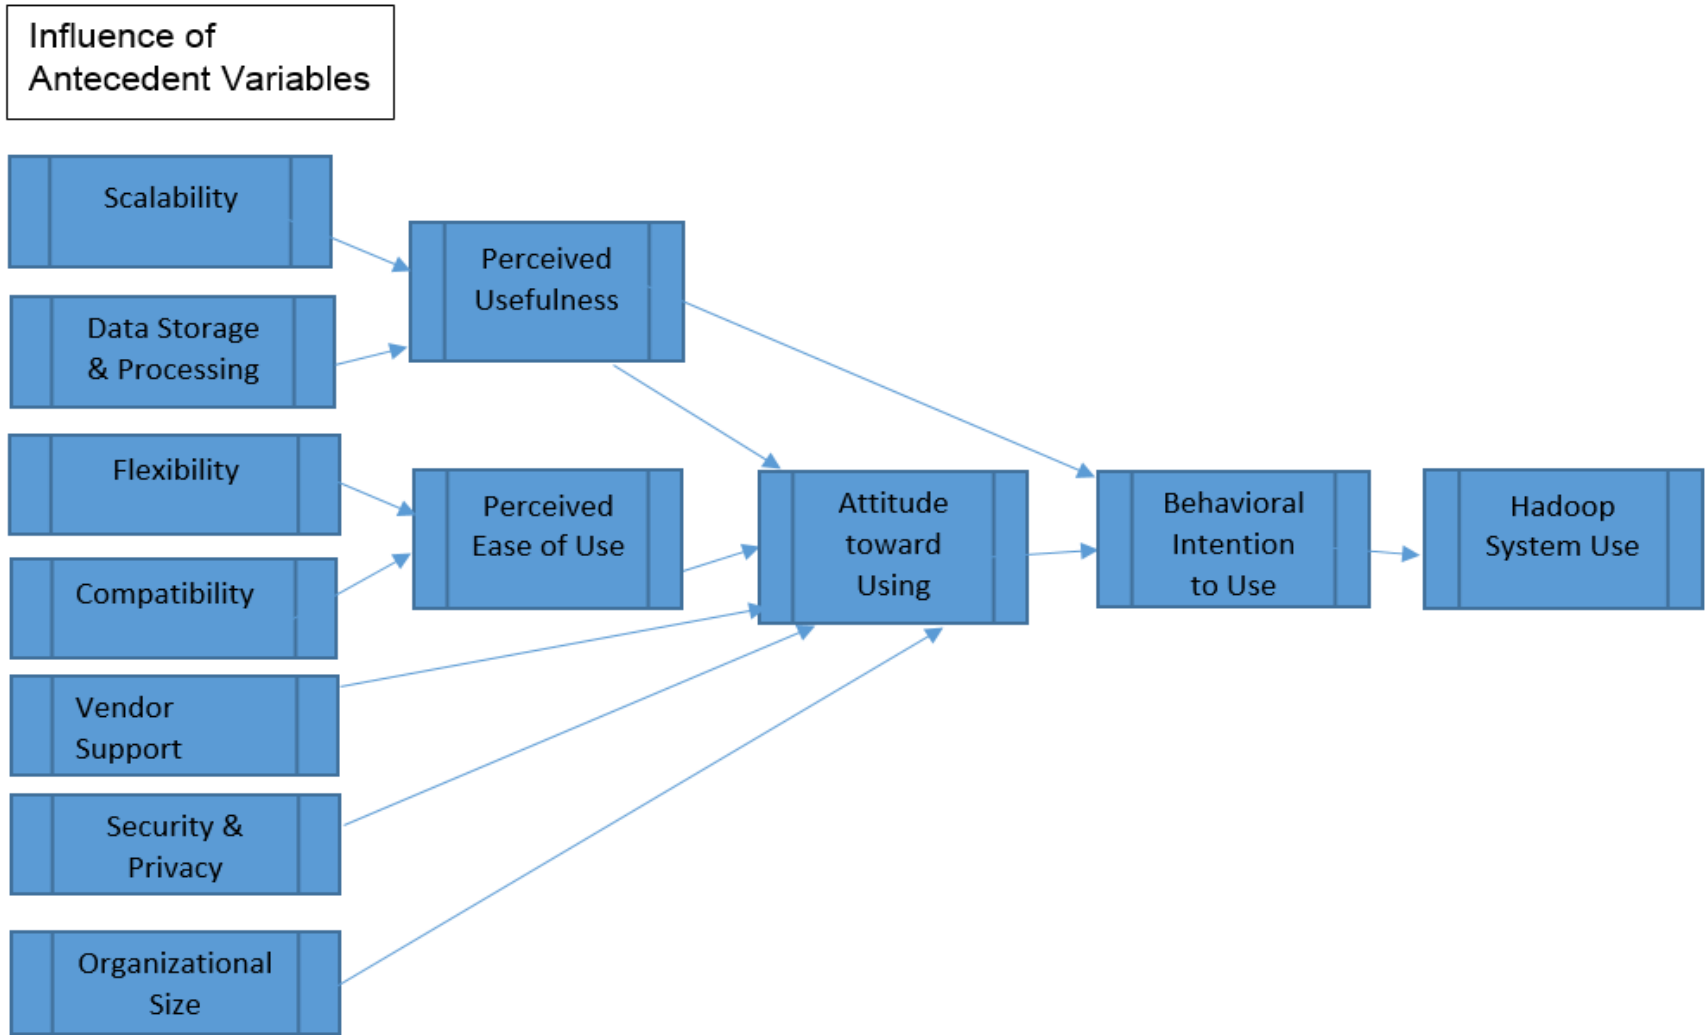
Influence of Antecedent Variables

Scalability

Data Storage & Processing

Flexibility

Compatibility

Vendor Support

Security & Privacy

Organizational Size

Perceived Usefulness

Perceived Ease of Use

Attitude toward Using

Behavioral Intention to Use

Hadoop System Use